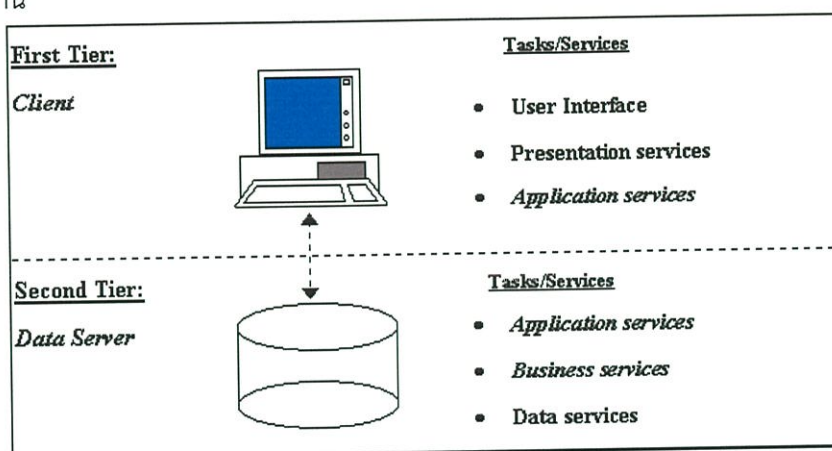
First Tier:

Client

Tasks/Services

- User Interface
- Presentation services
- Application services

Second Tier:

Data Server

Tasks/Services

- Application services
- Business services
- Data services